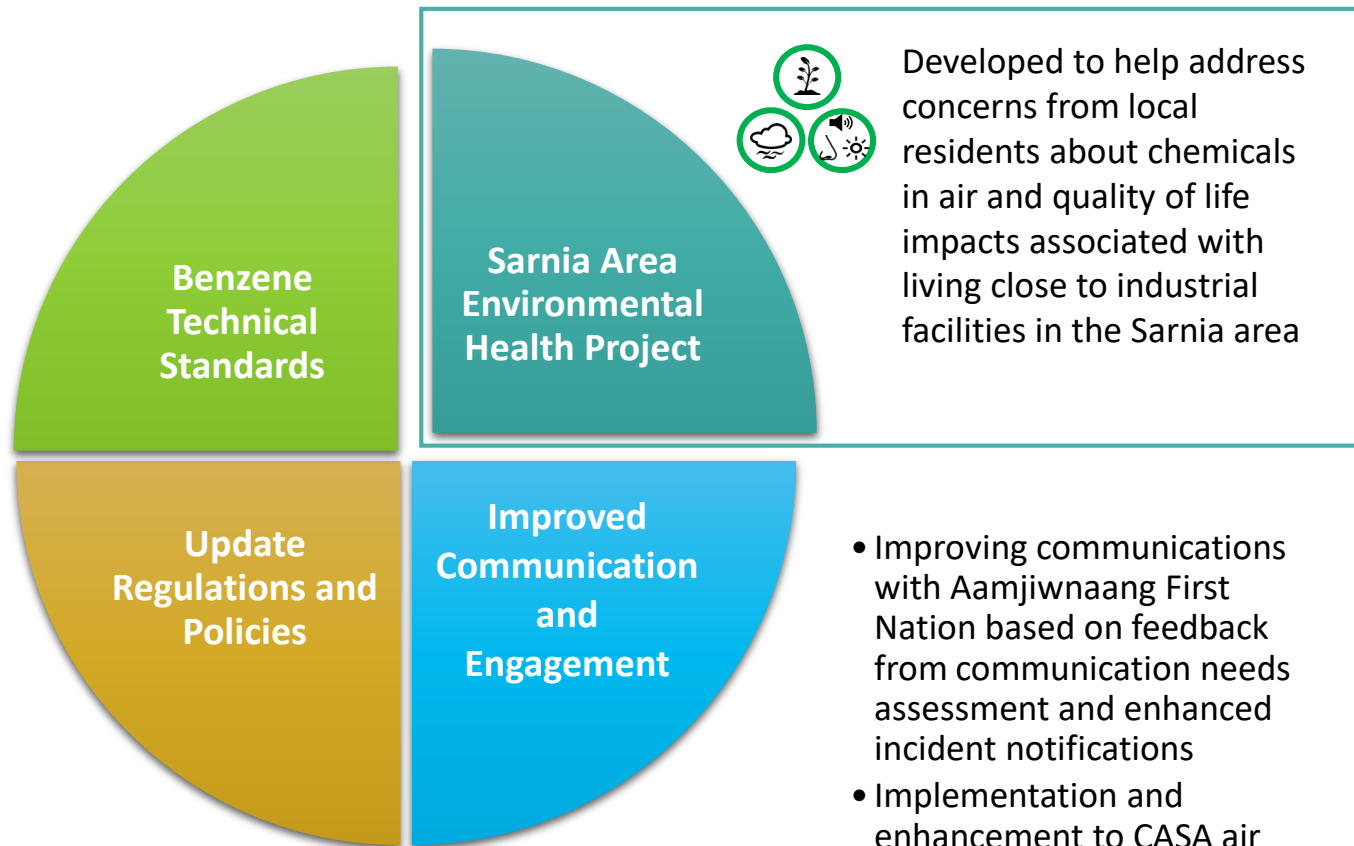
Benzene Technical Standards

Sarnia Area Environmental Health Project

Developed to help address concerns from local residents about chemicals in air and quality of life impacts associated with living close to industrial facilities in the Sarnia area

Update Regulations and Policies

Improved Communication and Engagement

• Improving communications with Aamjiwnaang First Nation based on feedback from communication needs assessment and enhanced incident notifications

• Implementation and enhancement to CASA air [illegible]